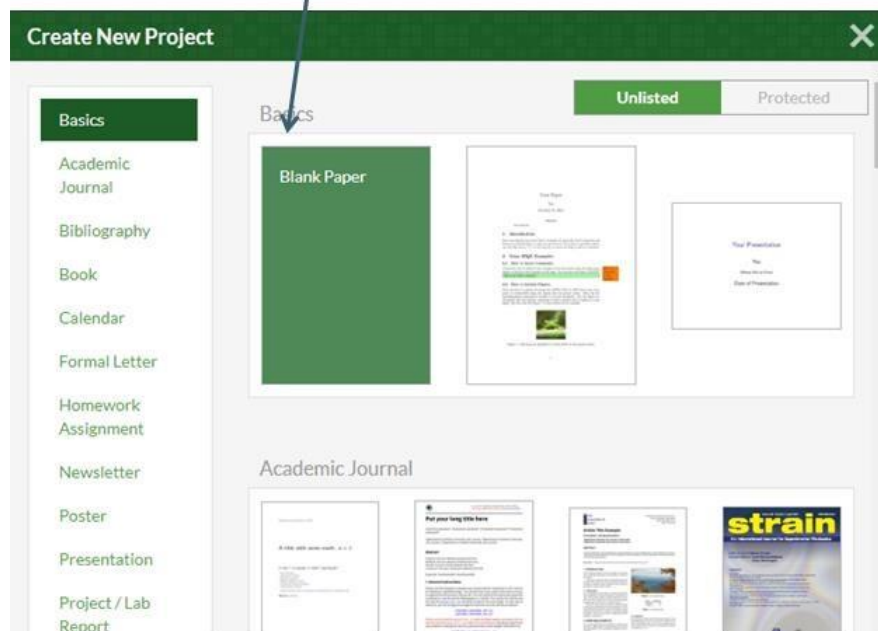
Create New Project

Basics
Academic Journal
Bibliography
Book
Calendar
Formal Letter
Homework Assignment
Newsletter
Poster
Presentation
Project / Lab Report

Unlisted
Protected

Basics

Blank Paper

Your Paper
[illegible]
1 Introduction
2 Your Paper
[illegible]

Your Presentation
You
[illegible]
Date of Presentation

Academic Journal

Put your long title here

strain